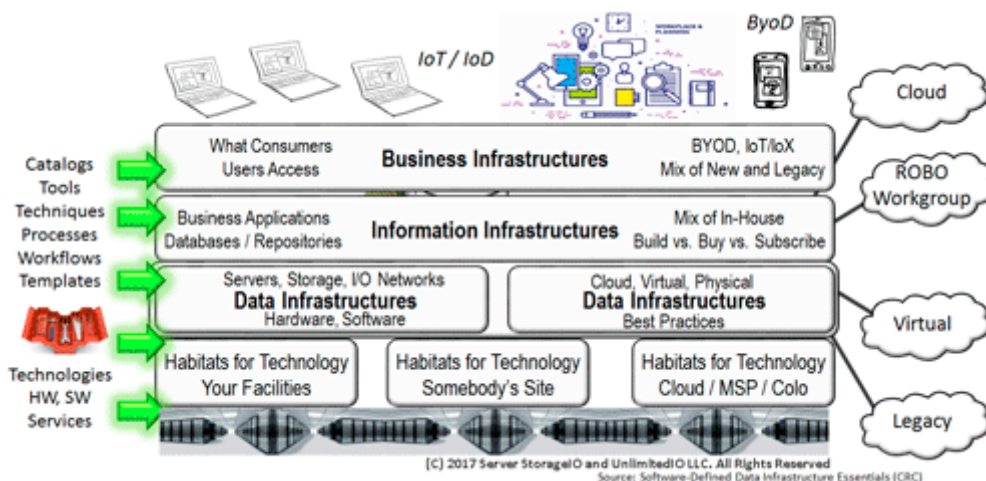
IoT / IoD

ByoD

WORKPLACE & PLANNING

Cloud

ROBO Workgroup

Virtual

Legacy

Catalogs
Tools
Techniques
Processes
Workflows
Templates

Technologies
HW, SW
Services

What Consumers Users Access

Business Infrastructures

BYOD, IoT/IoX
Mix of New and Legacy

Business Applications
Databases / Repositories

Information Infrastructures

Mix of In-House
Build vs. Buy vs. Subscribe

Servers, Storage, I/O Networks
Data Infrastructures
Hardware, Software

Cloud, Virtual, Physical
Data Infrastructures
Best Practices

Habitats for Technology
Your Facilities

Habitats for Technology
Somebody's Site

Habitats for Technology
Cloud / MSP / Colo

(C) 2017 Server StorageIO and UnlimitedIO LLC. All Rights Reserved
Source: Software-Defined Data Infrastructure Essentials (CRC)